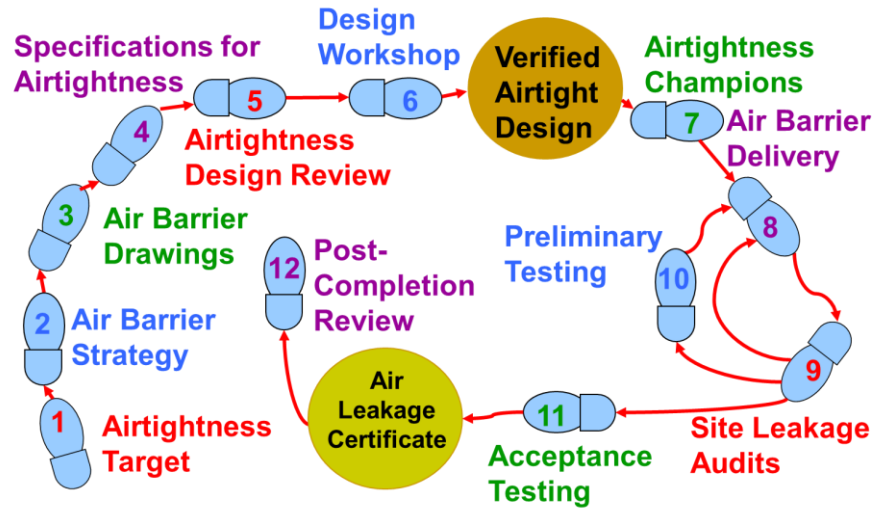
1 Airtightness Target

2 Air Barrier Strategy

3 Air Barrier Drawings

4 Specifications for Airtightness

5 Airtightness Design Review

6 Design Workshop

Verified Airtight Design

7 Airtightness Champions

Air Barrier Delivery

8

Preliminary Testing

10

9 Site Leakage Audits

11 Acceptance Testing

Air Leakage Certificate

12 Post-Completion Review